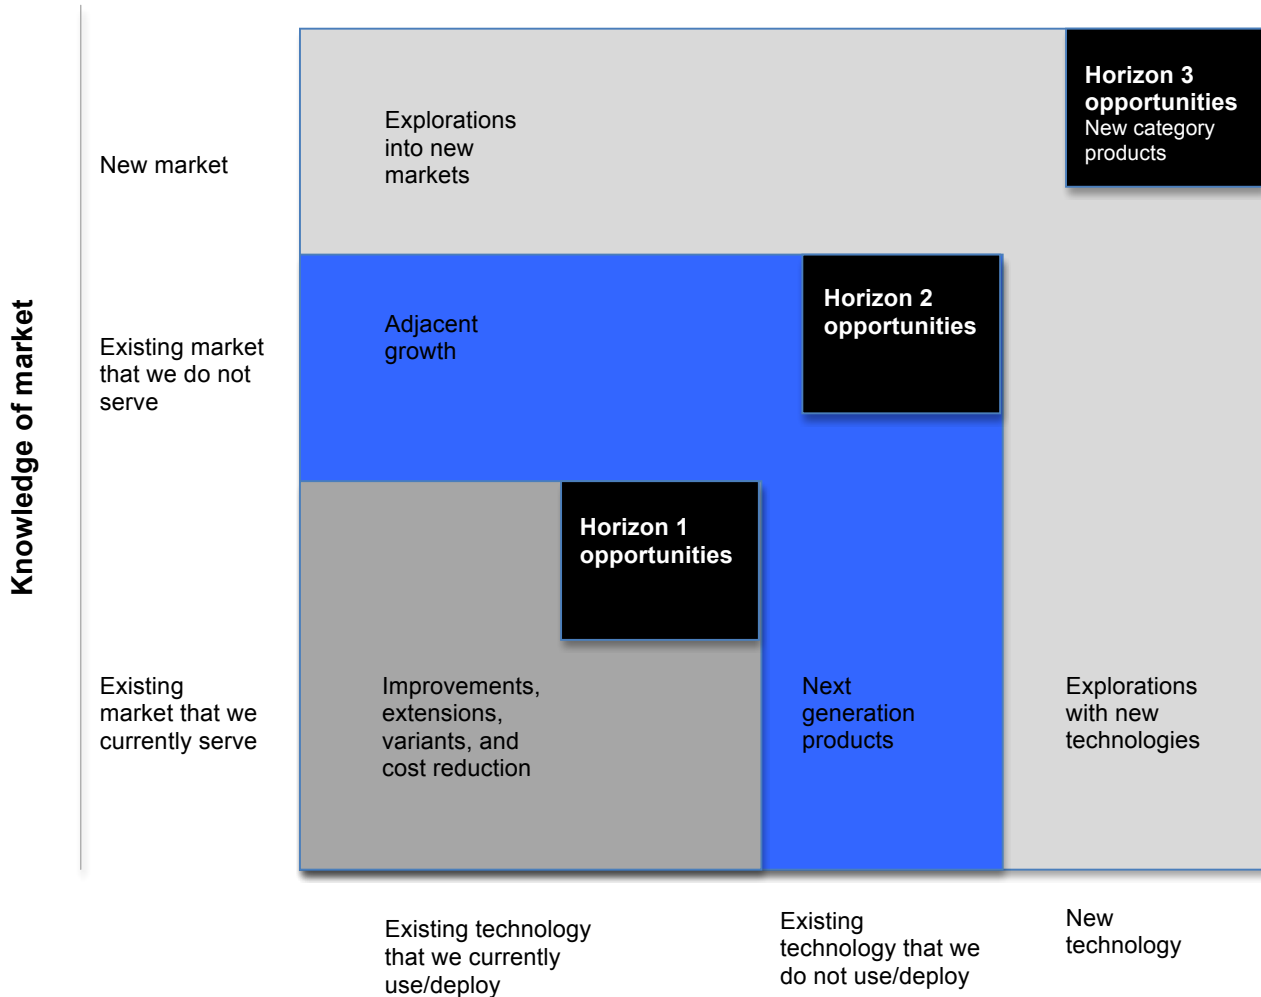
Knowledge of market

New market

Existing market that we do not serve

Existing market that we currently serve

Explorations into new markets

Horizon 3 opportunities
New category products

Adjacent growth

Horizon 2 opportunities

Horizon 1 opportunities

Improvements, extensions, variants, and cost reduction

Next generation products

Explorations with new technologies

Existing technology that we currently use/deploy

Existing technology that we do not use/deploy

New technology